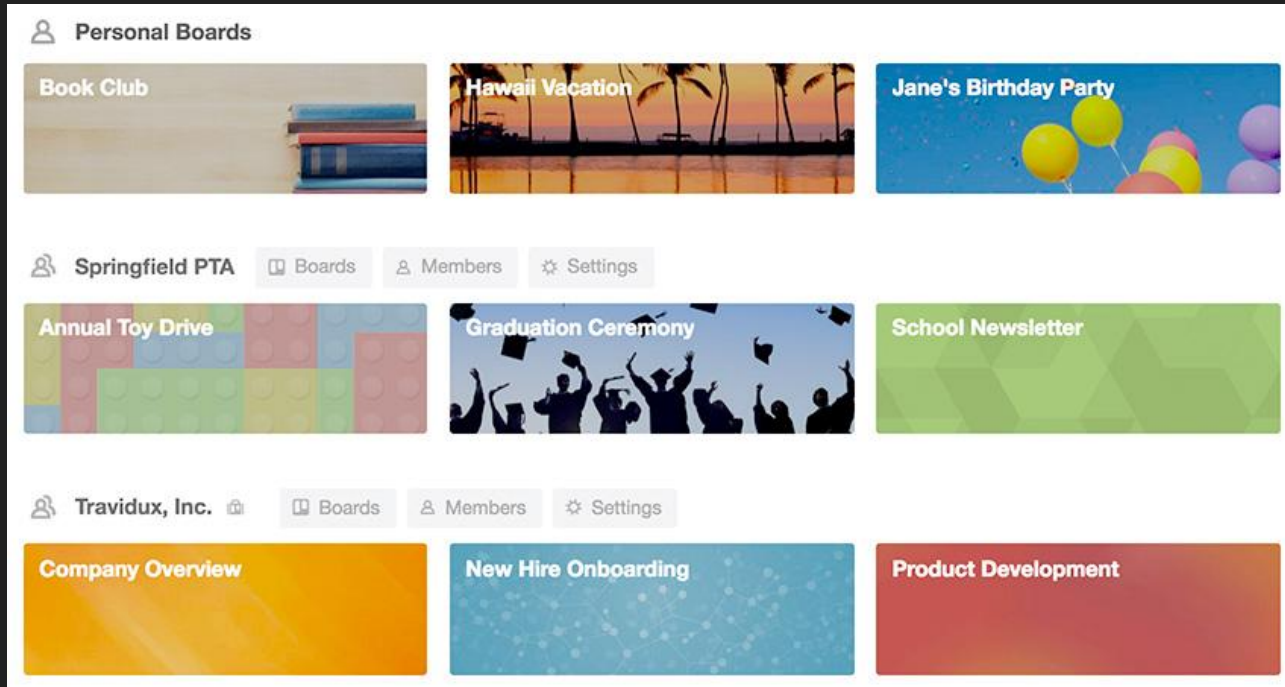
Personal Boards

Book Club

Hawaii Vacation

Jane's Birthday Party

Springfield PTA Boards Members Settings

Annual Toy Drive

Graduation Ceremony

School Newsletter

Travidux, Inc. Boards Members Settings

Company Overview

New Hire Onboarding

Product Development